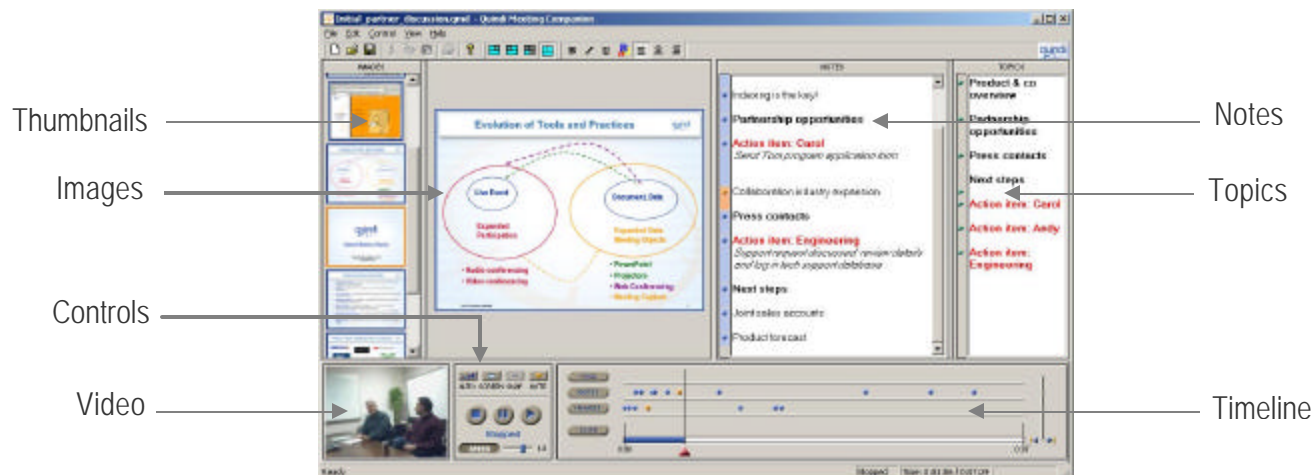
Initial partner discussion.qmd - Quindi Meeting Companion

File Edit Control View Help

IMAGES

NOTES

TOPICS

Thumbnails

Images

Controls

Video

Notes

Topics

Timeline

Evolution of Tools and Practices

Live Event

Document Data

Expanded Participation

Expanded Data Meeting Objects

• Audio conferencing
• Video conferencing

• PowerPoint
• Projectors
• Web Conferencing
• Meeting Capture

Indexing is the key!

Partnership opportunities

Action item: Carol
Send Tom program application form

Collaboration industry expansion

Press contacts

Action item: Engineering
Support request discussed: review details and log in tech support database

Next steps

Joint sales accounts

Product forecast

Product & co overview

Partnership opportunities

Press contacts

Next steps

Action item: Carol

Action item: Andy

Action item: Engineering

Stopped

Ready